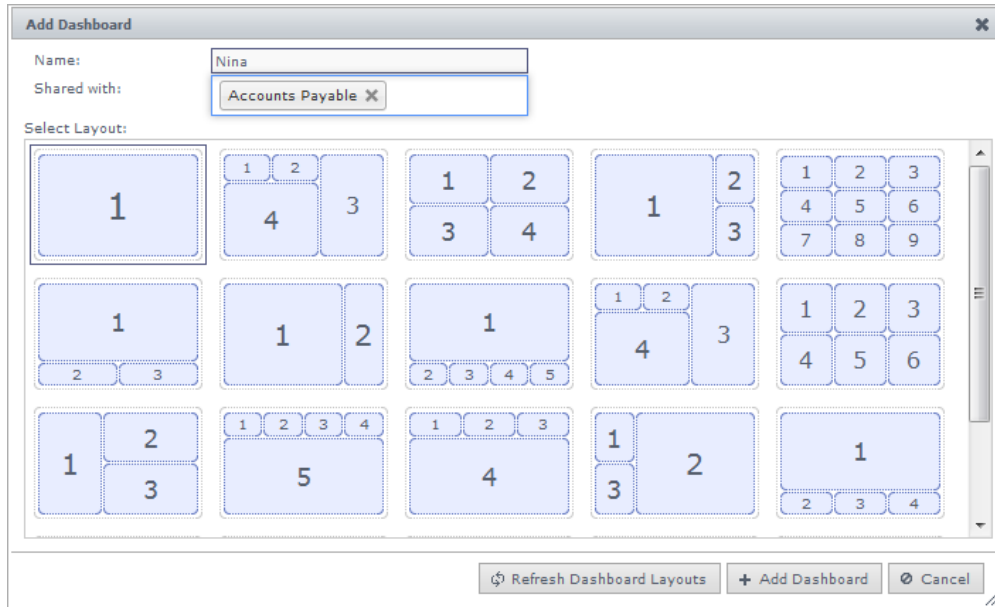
Add Dashboard

Name: Nina

Shared with: Accounts Payable ✖

Select Layout:

1

1 2
4 3

1 2
3 4

1 2
3

1 2 3
4 5 6
7 8 9

1
2 3

1 2

1
2 3 4 5

1 2
4 3

1 2 3
4 5 6

1 2
3

1 2 3 4
5

1 2 3
4

1 2
3

1
2 3 4

Refresh Dashboard Layouts

+ Add Dashboard

Cancel